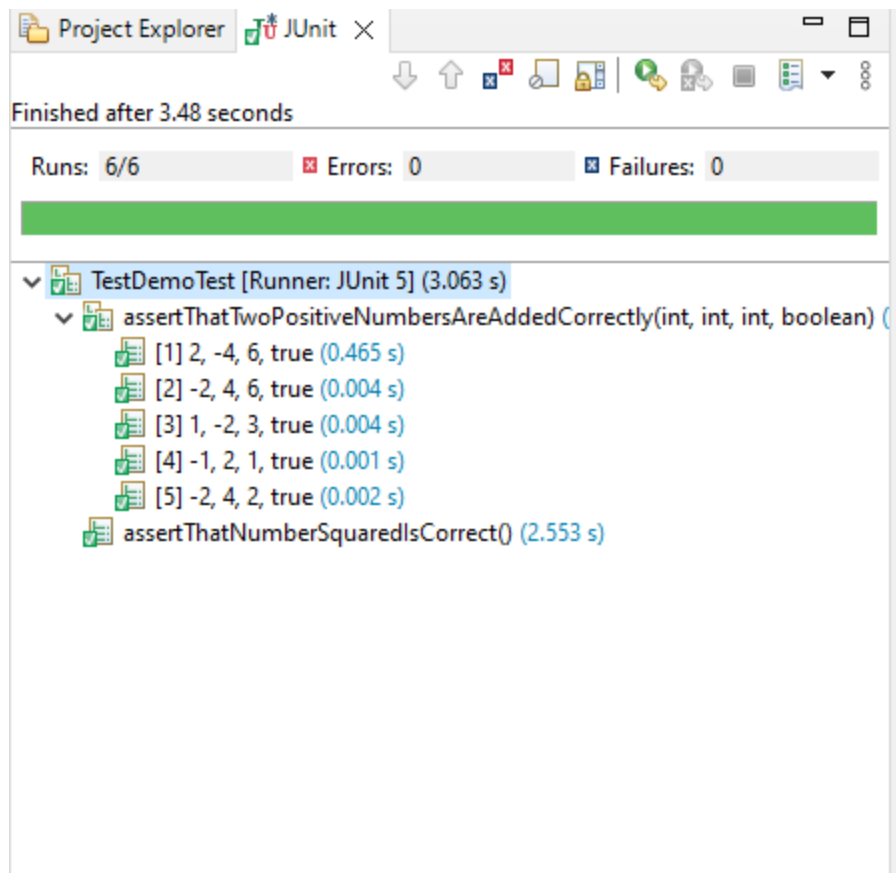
Project Explorer JUnit

Finished after 3.48 seconds

Runs: 6/6 Errors: 0 Failures: 0

TestDemoTest [Runner: JUnit 5] (3.063 s)
assertThatTwoPositiveNumbersAreAddedCorrectly(int, int, int, boolean) (
[1] 2, -4, 6, true (0.465 s)
[2] -2, 4, 6, true (0.004 s)
[3] 1, -2, 3, true (0.004 s)
[4] -1, 2, 1, true (0.001 s)
[5] -2, 4, 2, true (0.002 s)
assertThatNumberSquaredIsCorrect() (2.553 s)